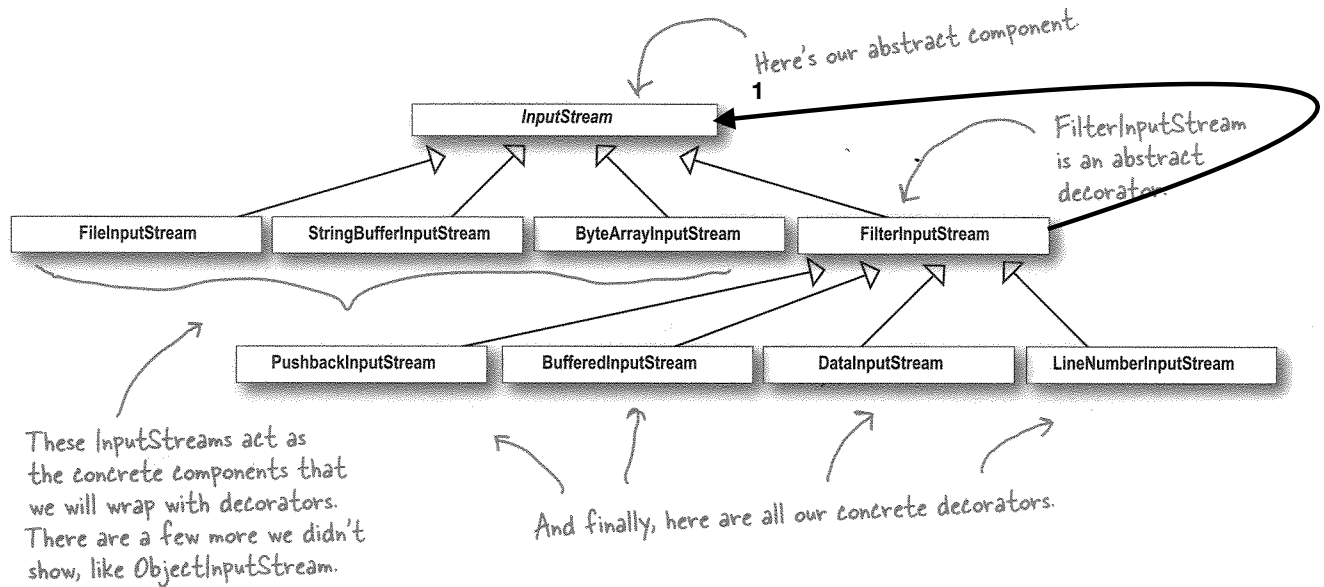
Here's our abstract component.

1

InputStream

FilterInputStream is an abstract decorator.

FileInputStream

StringBufferInputStream

ByteArrayInputStream

FilterInputStream

PushbackInputStream

BufferedInputStream

DataInputStream

LineNumberInputStream

These InputStreams act as the concrete components that we will wrap with decorators. There are a few more we didn't show, like ObjectInputStream.

And finally, here are all our concrete decorators.